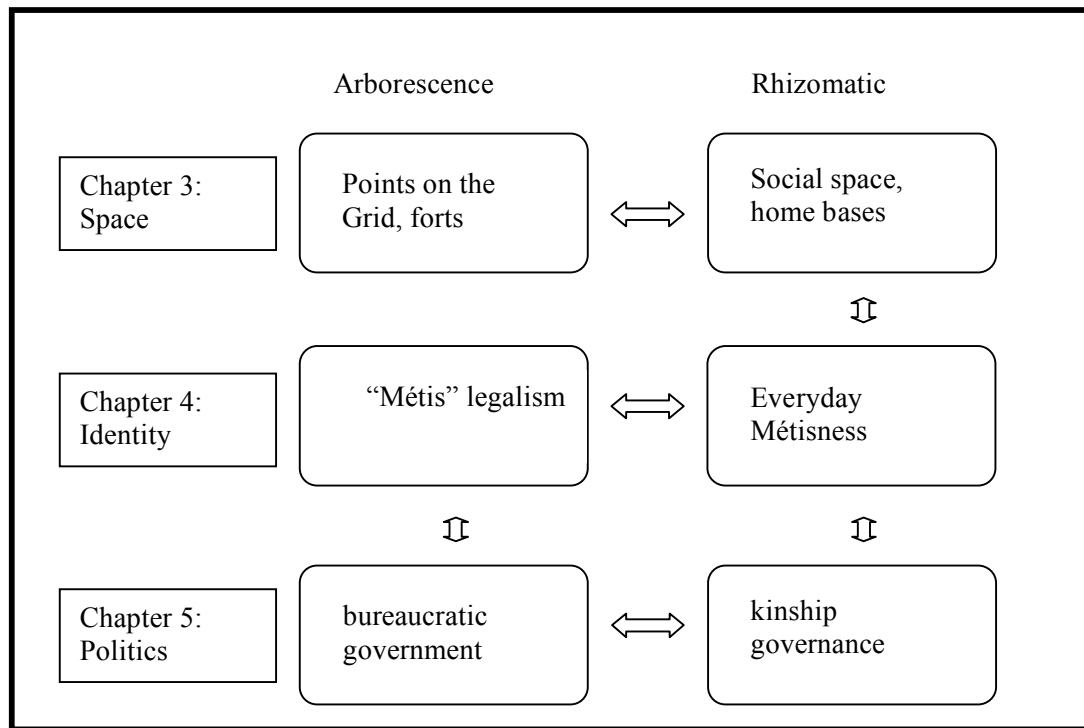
Arborescence

Rhizomatic

Chapter 3: Space

Points on the Grid, forts

Social space, home bases

Chapter 4: Identity

"Métis" legalism

Everyday Métisness

Chapter 5: Politics

bureaucratic government

kinship governance